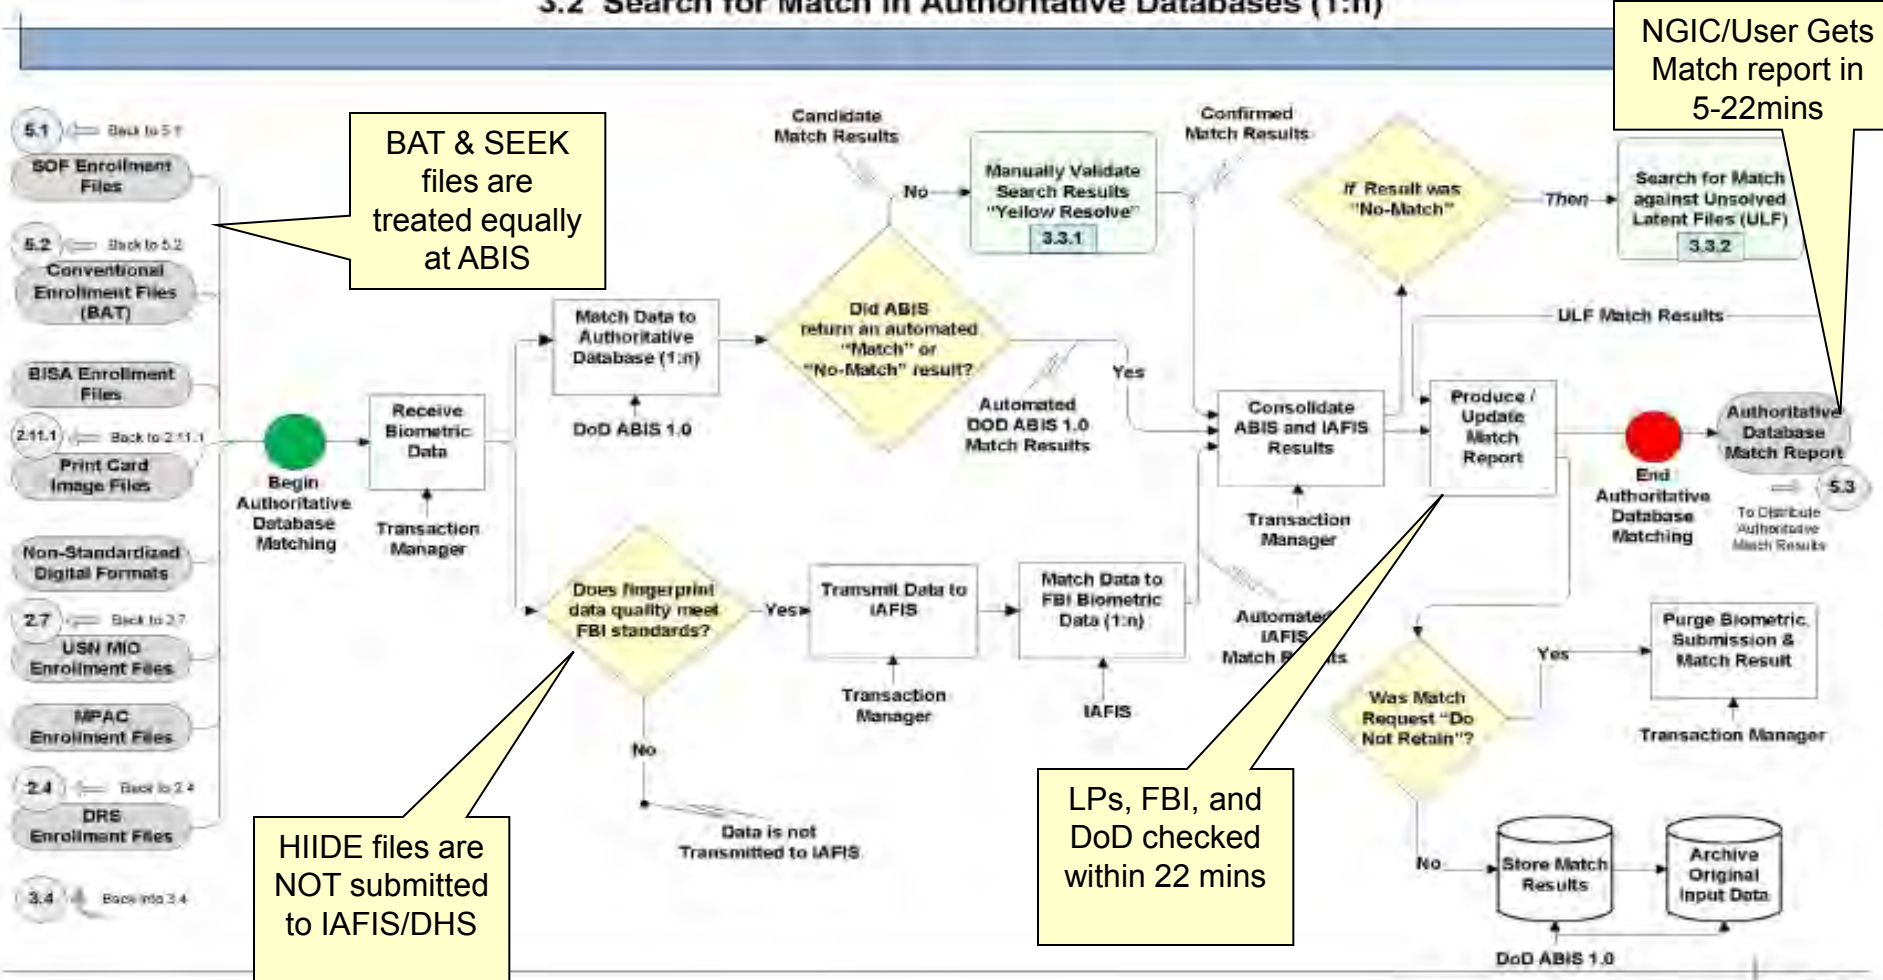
3.2 Search for Match in Authoritative Databases (1:n)

NGIC/User Gets Match report in 5-22mins

5.1 Back to 5.1
SOF Enrollment Files

5.2 Back to 5.2
Conventional Enrollment Files (BAT)

BISA Enrollment Files

2.11.1 Back to 2.11.1
Print Card Image Files

Non-Standardized Digital Formats

2.7 Back to 2.7
USN MIO Enrollment Files

MPAC Enrollment Files

2.4 Back to 2.4
DRS Enrollment Files

3.4 Back into 3.4

BAT & SEEK files are treated equally at ABIS

Begin Authoritative Database Matching

Receive Biometric Data

Transaction Manager

Match Data to Authoritative Database (1:n)

DoD ABIS 1.0

Candidate Match Results

No

Did ABIS return an automated "Match" or "No-Match" result?

Automated DOD ABIS 1.0 Match Results

Yes

Manually Validate Search Results "Yellow Resolve"
3.3.1

Confirmed Match Results

If Result was "No-Match"

Then

Search for Match against Unsolved Latent Files (ULF)
3.3.2

ULF Match Results

Consolidate ABIS and IAFIS Results

Transaction Manager

Produce / Update Match Report

End Authoritative Database Matching

Authoritative Database Match Report

5.3
To Distribute Authoritative Match Results

Does fingerprint data quality meet FBI standards?

Yes

No

Data is not Transmitted to IAFIS

Transmit Data to IAFIS

Transaction Manager

Match Data to FBI Biometric Data (1:n)

IAFIS

Automated IAFIS Match R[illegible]ts

HIIDE files are NOT submitted to IAFIS/DHS

LPs, FBI, and DoD checked within 22 mins

Was Match Request "Do Not Retain"?

Yes

Purge Biometric Submission & Match Result

Transaction Manager

No

Store Match Results

Archive Original Input Data

DoD ABIS 1.0